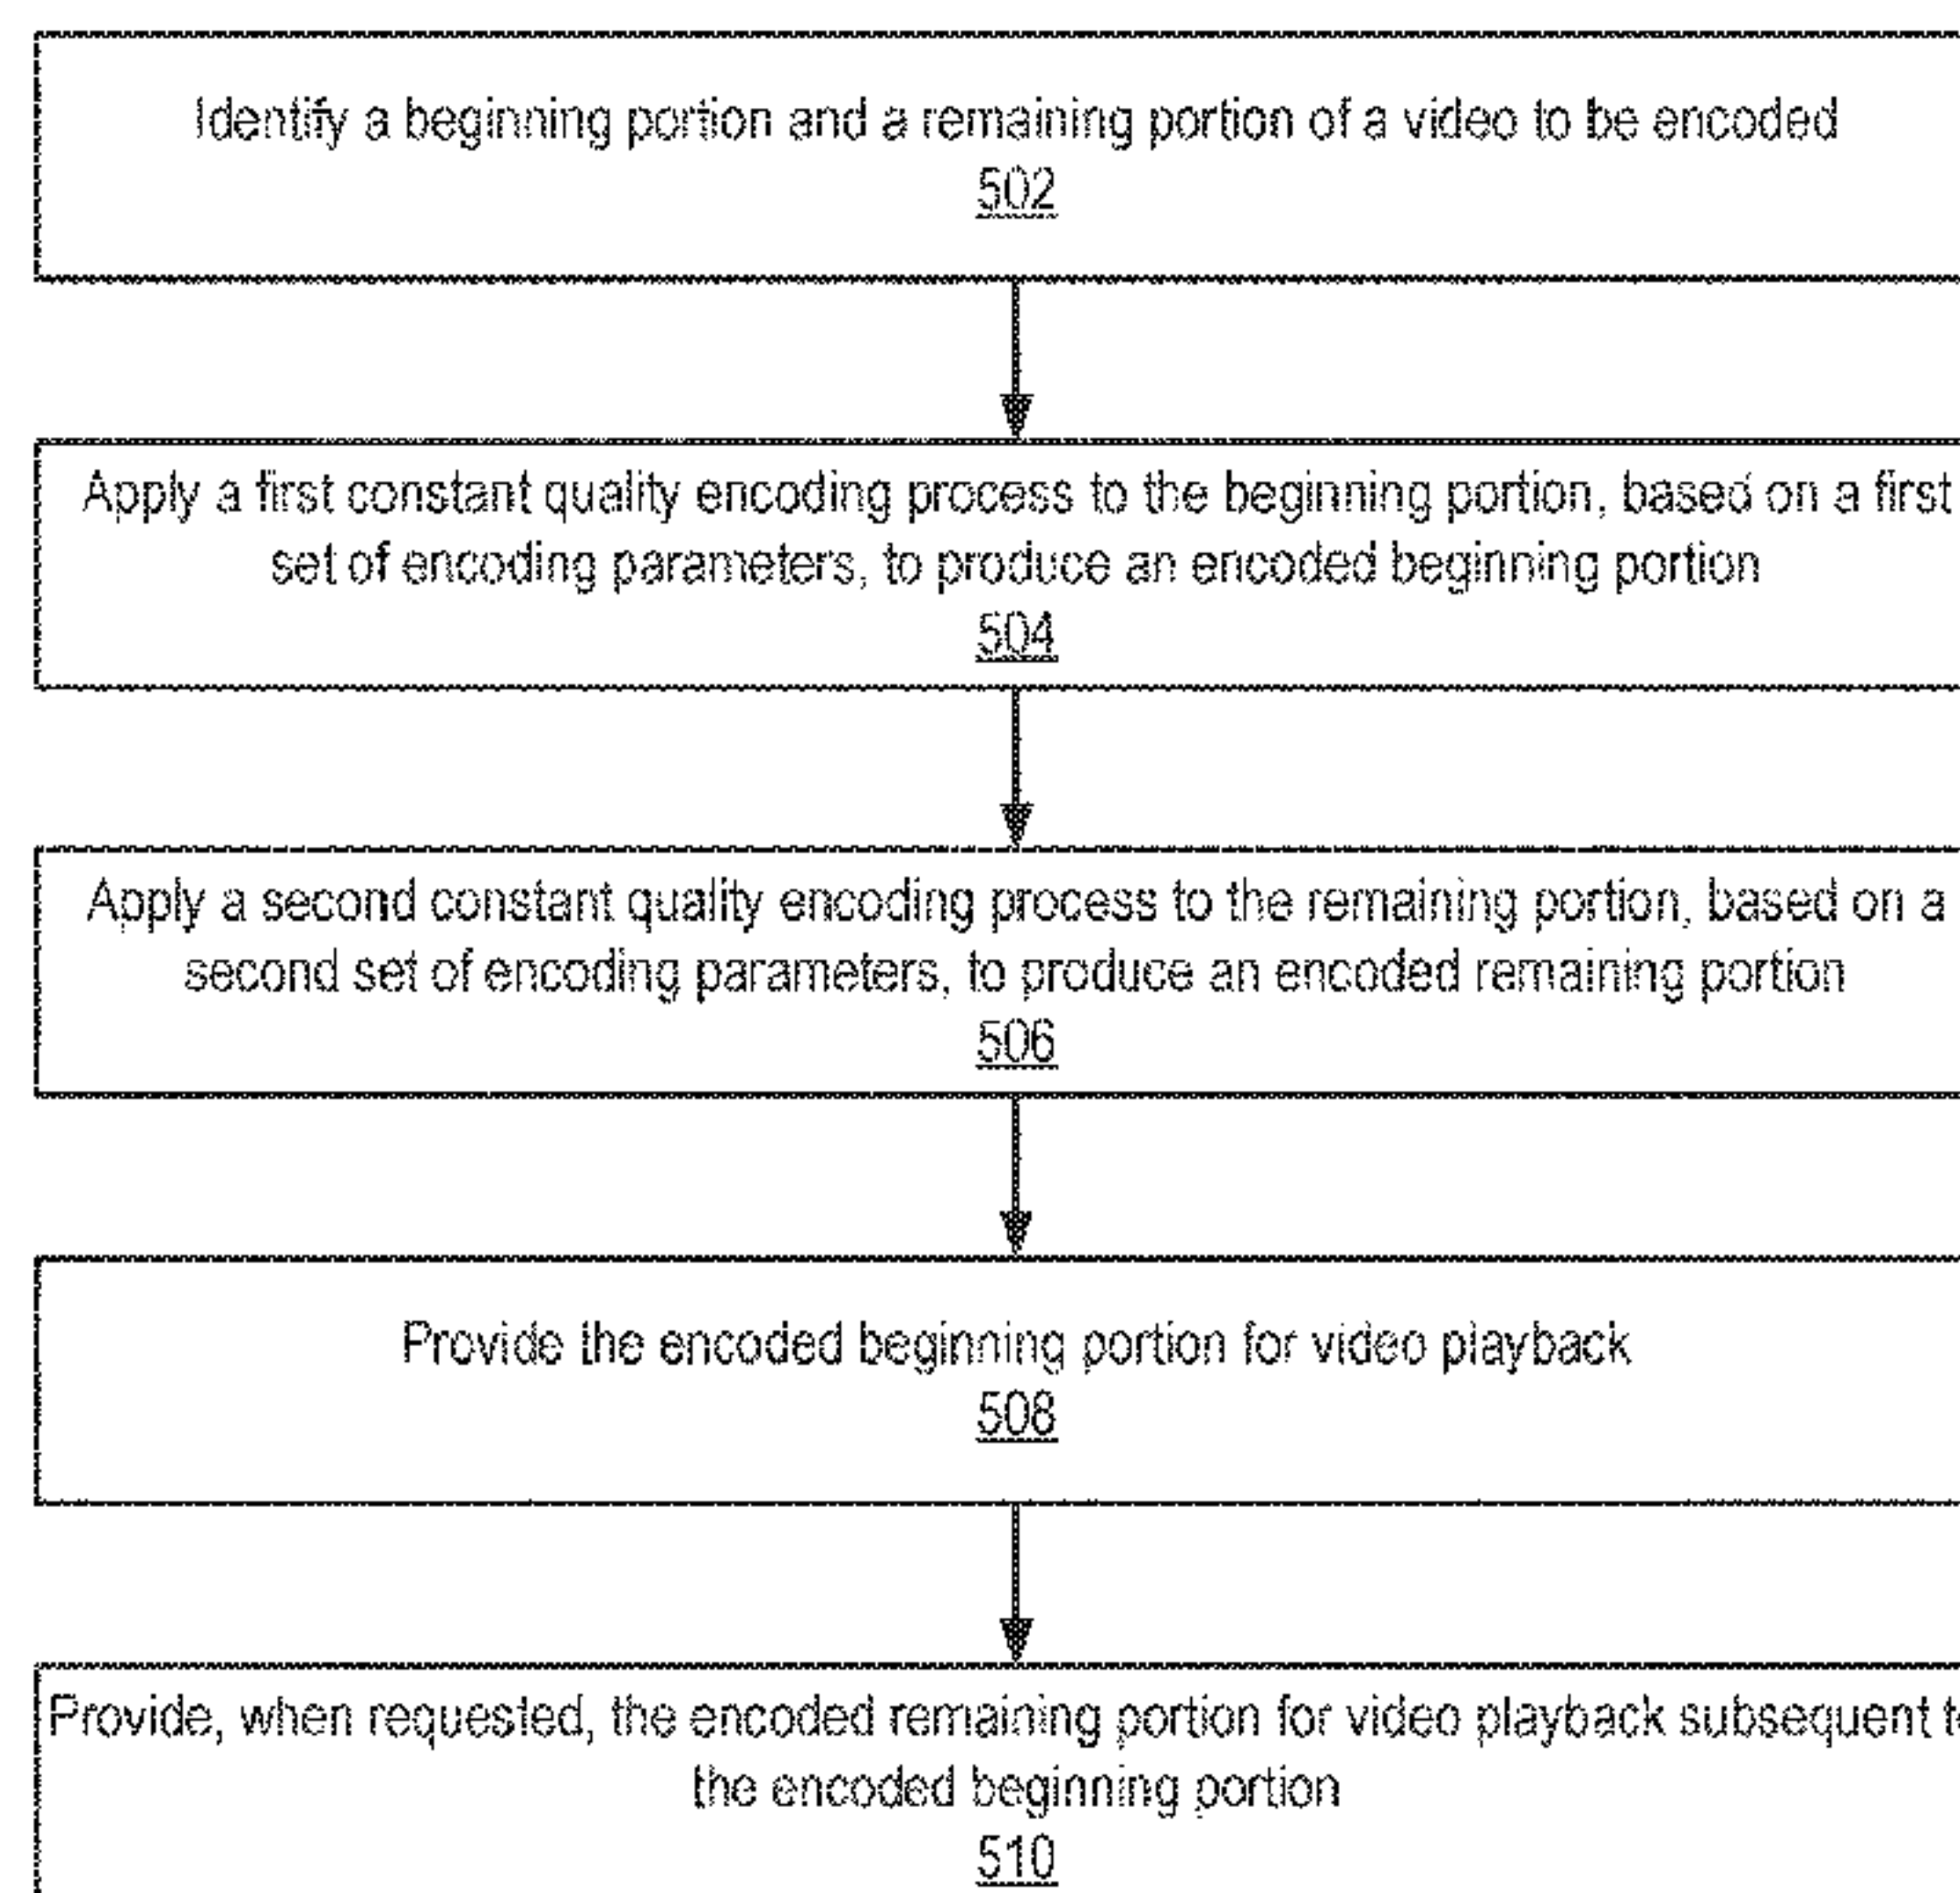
Identify a beginning portion and a remaining portion of a video to be encoded
502

Apply a first constant quality encoding process to the beginning portion, based on a first set of encoding parameters, to produce an encoded beginning portion
504

Apply a second constant quality encoding process to the remaining portion, based on a second set of encoding parameters, to produce an encoded remaining portion
506

Provide the encoded beginning portion for video playback
508

Provide, when requested, the encoded remaining portion for video playback subsequent t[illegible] the encoded beginning portion
510